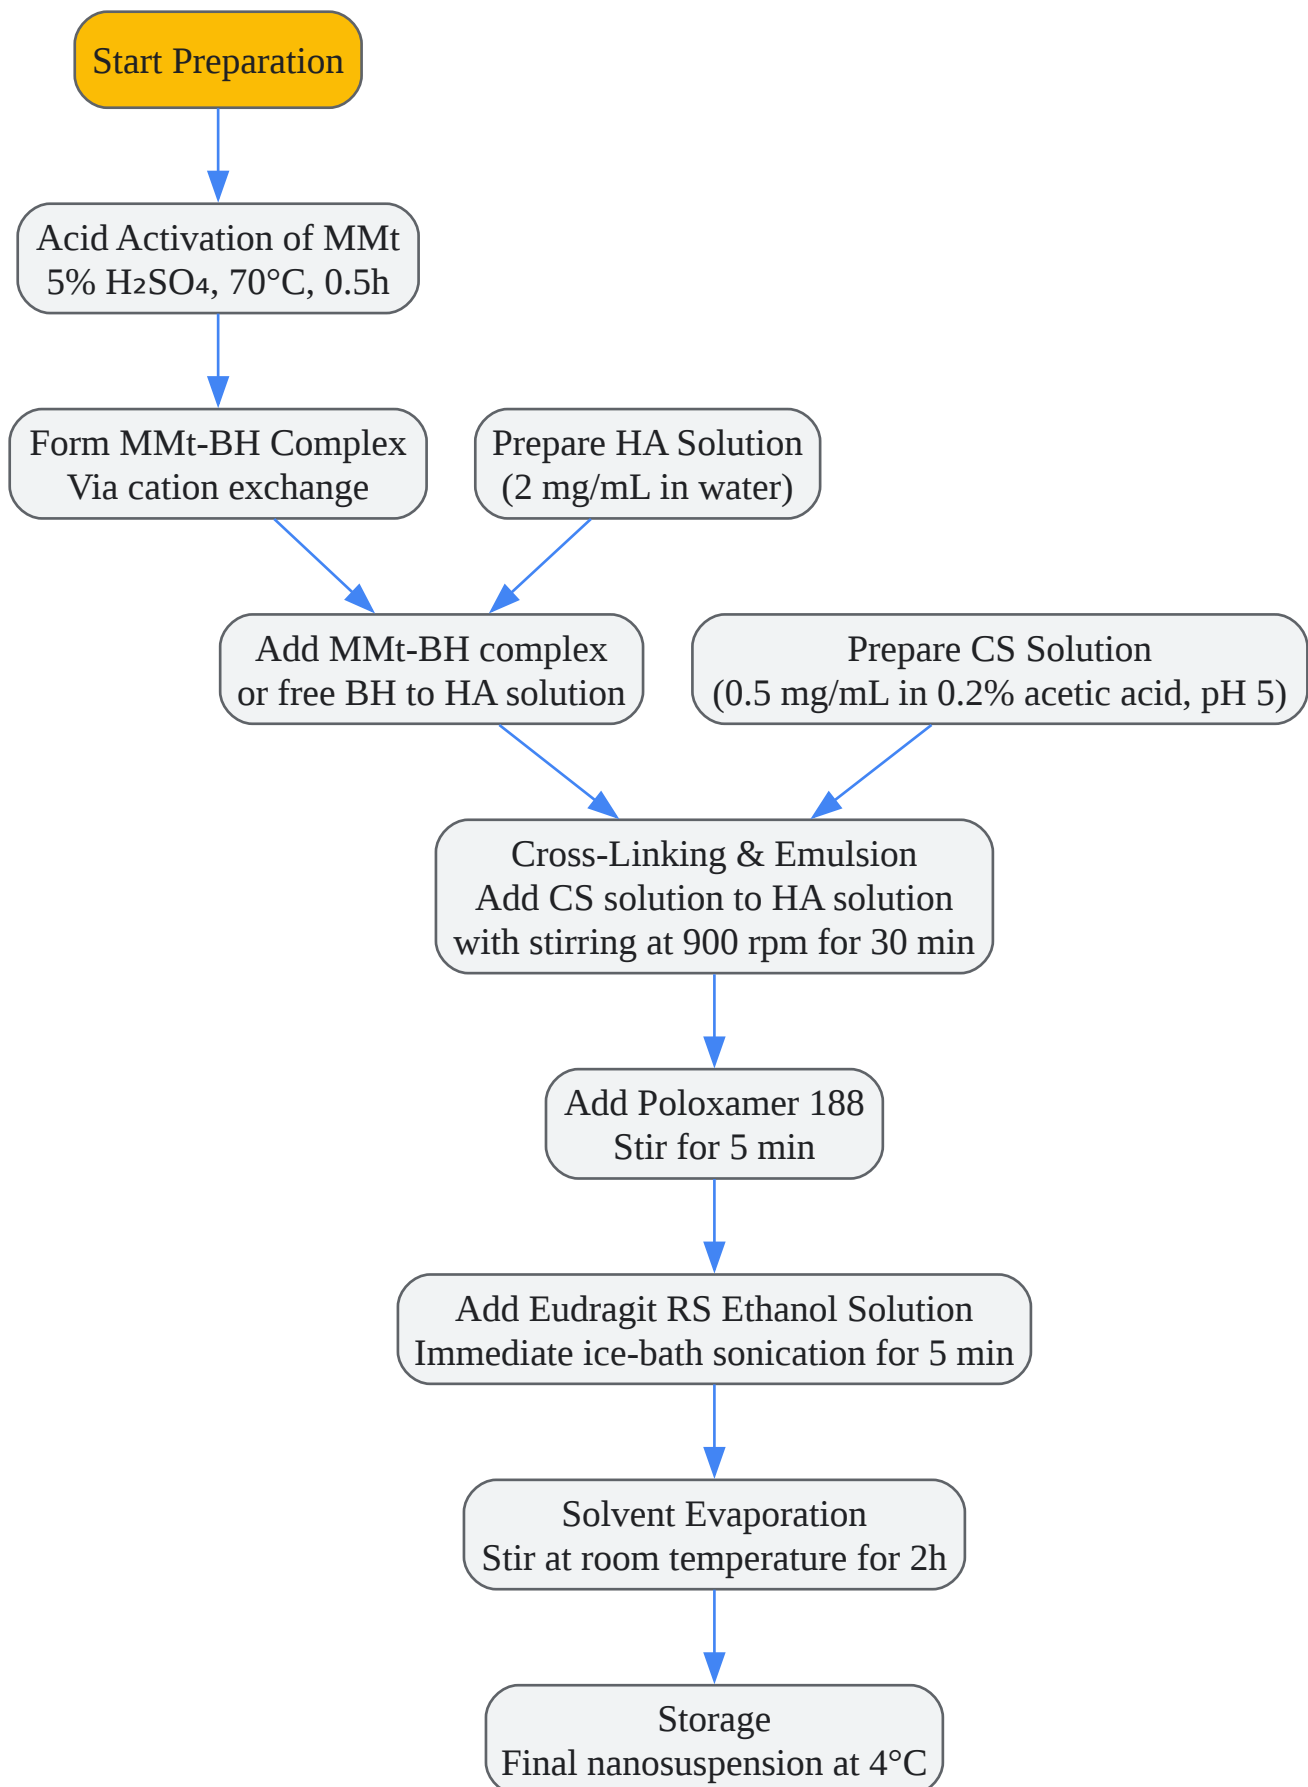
Start Preparation

Acid Activation of MMt
5% $H_2SO_4$, 70°C, 0.5h

Form MMt-BH Complex
Via cation exchange

Prepare HA Solution
(2 mg/mL in water)

Add MMt-BH complex
or free BH to HA solution

Prepare CS Solution
(0.5 mg/mL in 0.2% acetic acid, pH 5)

Cross-Linking & Emulsion
Add CS solution to HA solution
with stirring at 900 rpm for 30 min

Add Poloxamer 188
Stir for 5 min

Add Eudragit RS Ethanol Solution
Immediate ice-bath sonication for 5 min

Solvent Evaporation
Stir at room temperature for 2h

Storage
Final nanosuspension at 4°C